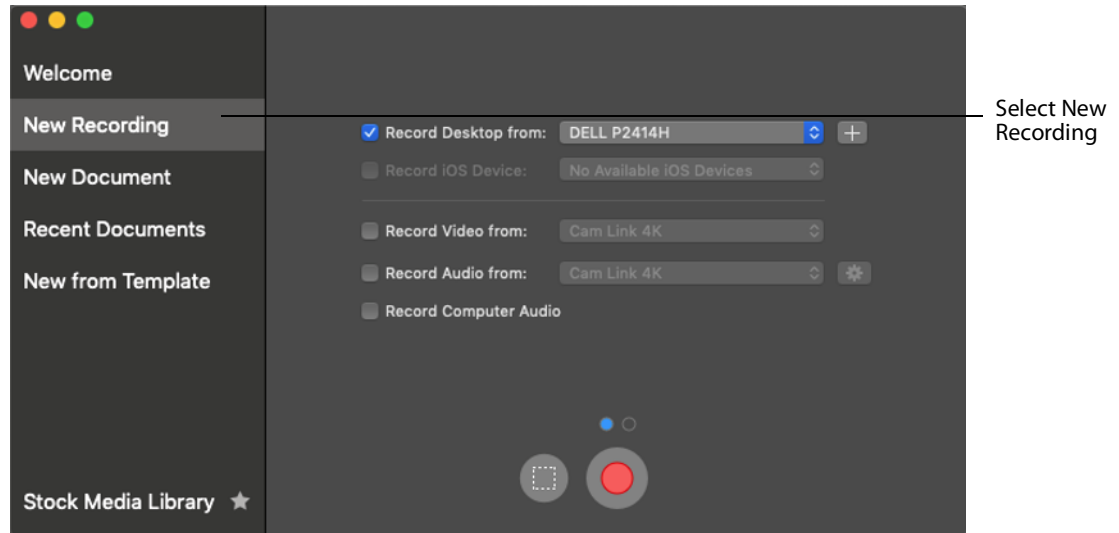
Welcome

New Recording

New Document

Recent Documents

New from Template

Stock Media Library

Record Desktop from: DELL P2414H

Record iOS Device: No Available iOS Devices

Record Video from: Cam Link 4K

Record Audio from: Cam Link 4K

Record Computer Audio

Select New Recording